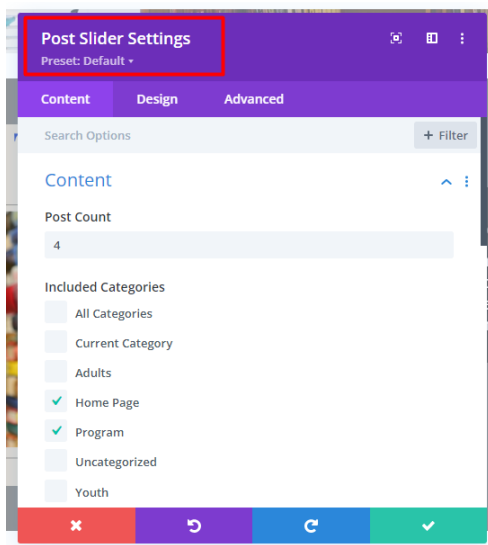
Post Slider Settings
Preset: Default ▾

Content Design Advanced

Search Options
+ Filter

Content

Post Count
4

Included Categories
All Categories
Current Category
Adults
Home Page
Program
Uncategorized
Youth